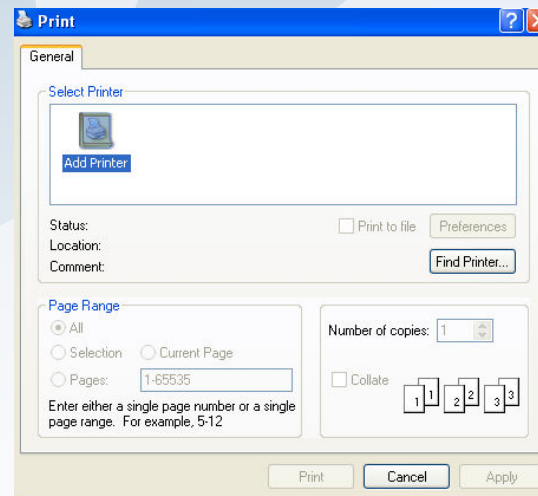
Print

General

Select Printer

Add Printer

Status:
Location:
Comment:

Print to file

Preferences

Find Printer...

Page Range

All

Selection

Current Page

Pages:

1-65535

Enter either a single page number or a single page range. For example, 5-12

Number of copies:

1

Collate

1 1 2 2 3 3

Print

Cancel

Apply